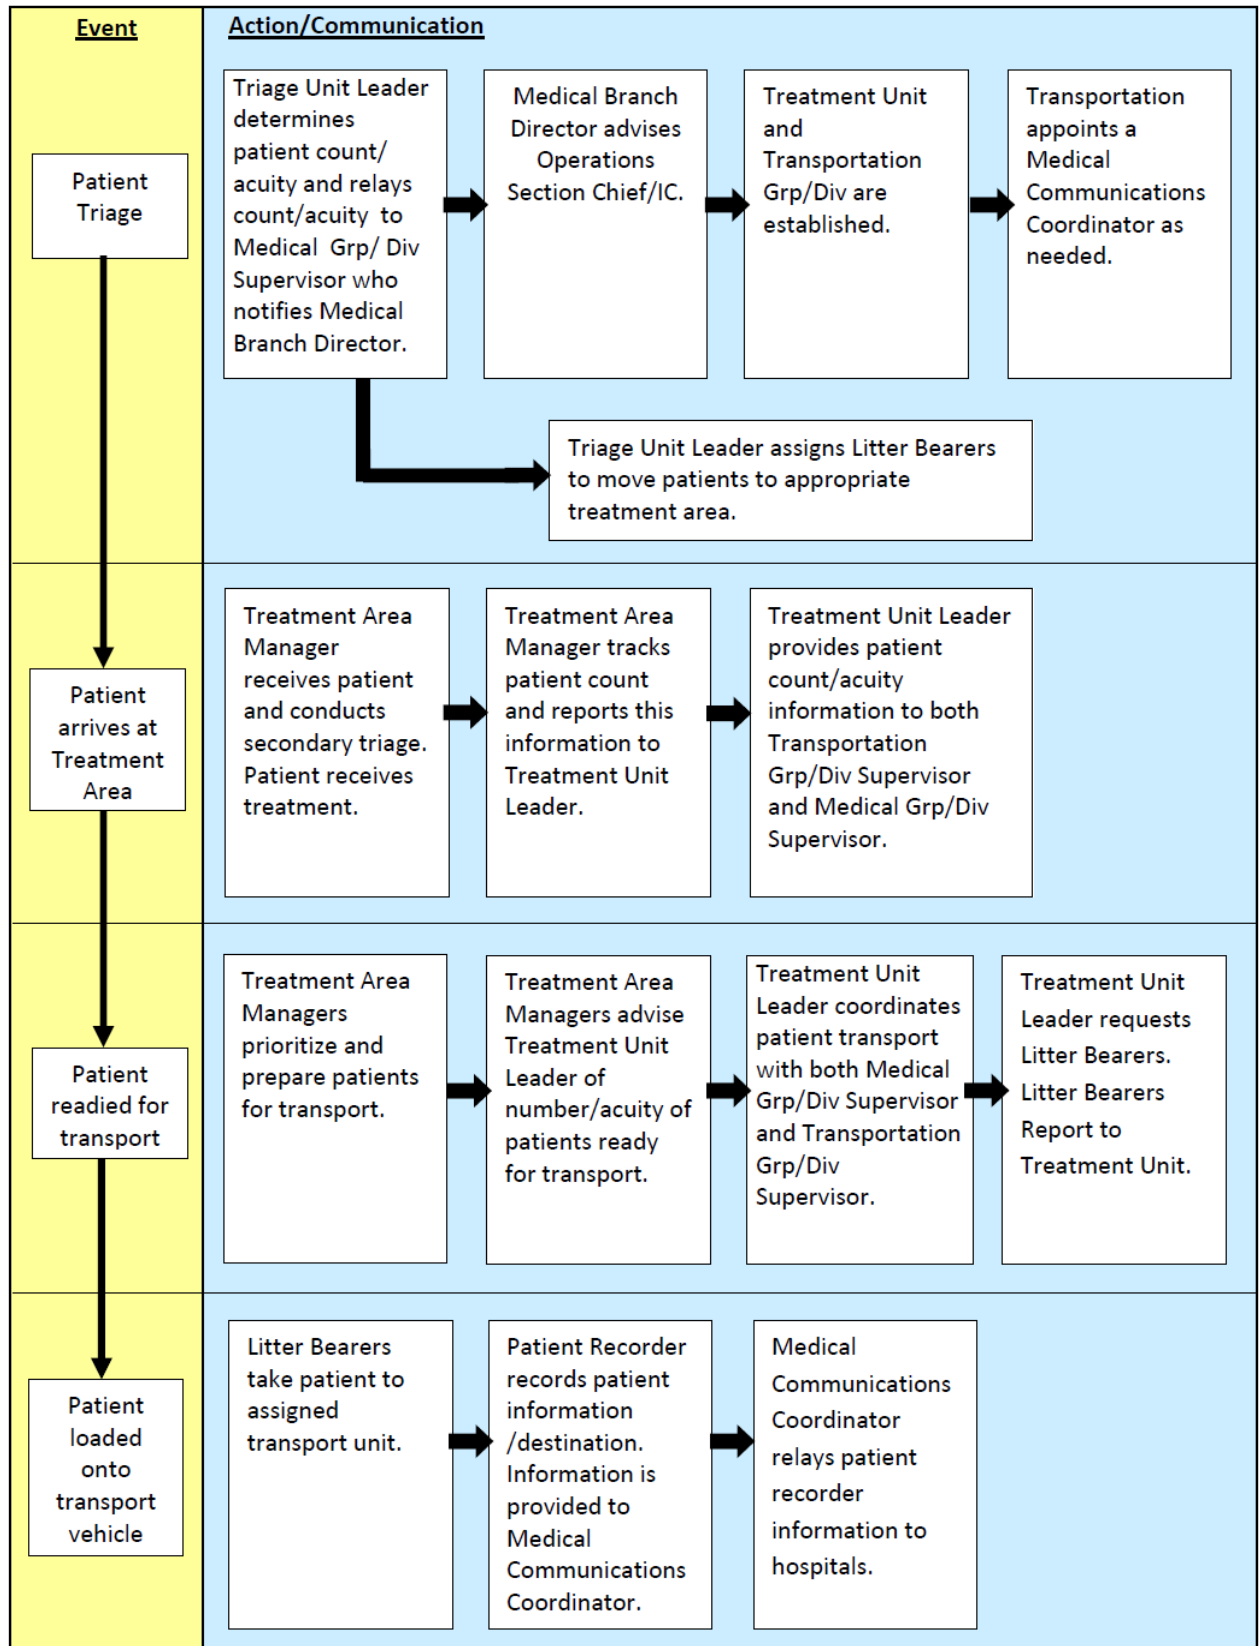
Event

Action/Communication

Patient Triage

Triage Unit Leader determines patient count/ acuity and relays count/acuity to Medical Grp/ Div Supervisor who notifies Medical Branch Director.

Medical Branch Director advises Operations Section Chief/IC.

Treatment Unit and Transportation Grp/Div are established.

Transportation appoints a Medical Communications Coordinator as needed.

Triage Unit Leader assigns Litter Bearers to move patients to appropriate treatment area.

Patient arrives at Treatment Area

Treatment Area Manager receives patient and conducts secondary triage. Patient receives treatment.

Treatment Area Manager tracks patient count and reports this information to Treatment Unit Leader.

Treatment Unit Leader provides patient count/acuity information to both Transportation Grp/Div Supervisor and Medical Grp/Div Supervisor.

Patient readied for transport

Treatment Area Managers prioritize and prepare patients for transport.

Treatment Area Managers advise Treatment Unit Leader of number/acuity of patients ready for transport.

Treatment Unit Leader coordinates patient transport with both Medical Grp/Div Supervisor and Transportation Grp/Div Supervisor.

Treatment Unit Leader requests Litter Bearers. Litter Bearers Report to Treatment Unit.

Patient loaded onto transport vehicle

Litter Bearers take patient to assigned transport unit.

Patient Recorder records patient information /destination. Information is provided to Medical Communications Coordinator.

Medical Communications Coordinator relays patient recorder information to hospitals.